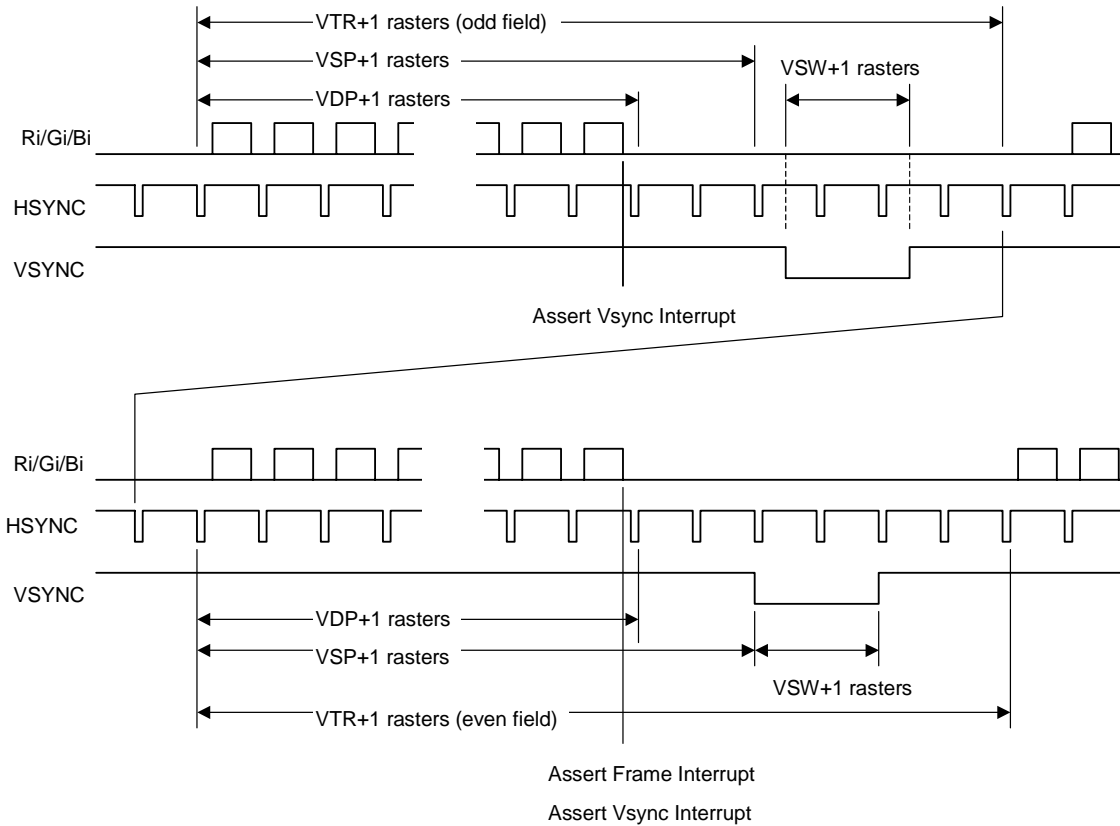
VTR+1 rasters (odd field)

VSP+1 rasters

VSW+1 rasters

VDP+1 rasters

Ri/Gi/Bi

HSYNC

VSYNC

Assert Vsync Interrupt

Ri/Gi/Bi

HSYNC

VSYNC

VDP+1 rasters

VSP+1 rasters

VSW+1 rasters

VTR+1 rasters (even field)

Assert Frame Interrupt

Assert Vsync Interrupt